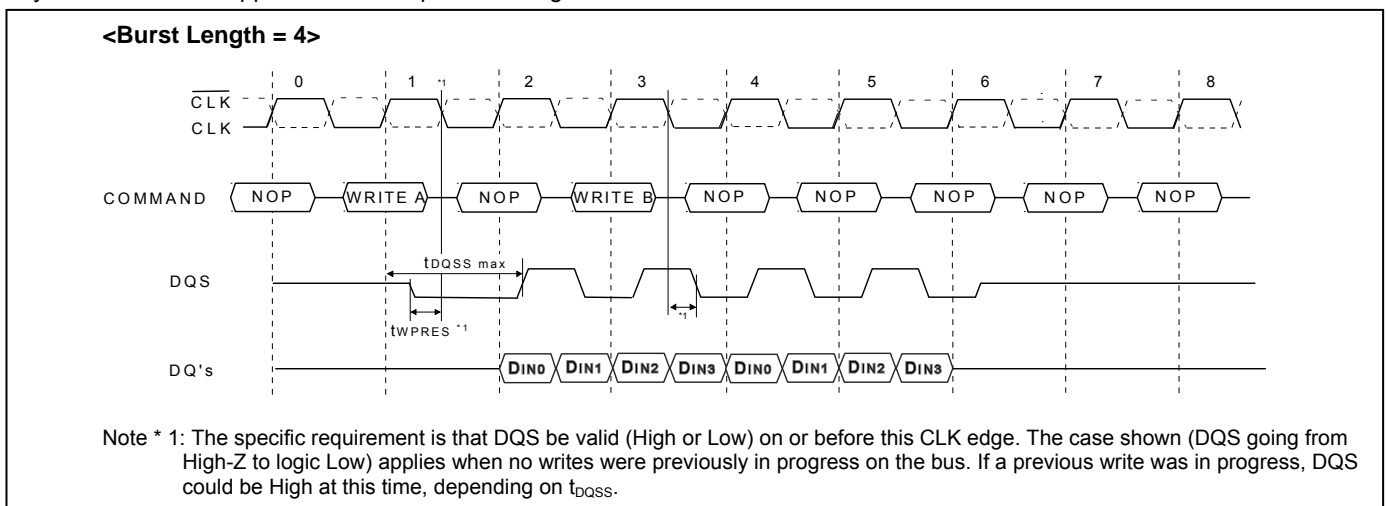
<Burst Length = 4>

0 1 *1 2 3 4 5 6 7 8

$\overline{CLK}$

CLK

COMMAND NOP WRITE A NOP WRITE B NOP NOP NOP NOP NOP

$t_{DQSS\ max}$

DQS

$t_{WPRES}$ *1

*1

DQ's DIN0 DIN1 DIN2 DIN3 DIN0 DIN1 DIN2 DIN3

Note * 1: The specific requirement is that DQS be valid (High or Low) on or before this CLK edge. The case shown (DQS going from High-Z to logic Low) applies when no writes were previously in progress on the bus. If a previous write was in progress, DQS could be High at this time, depending on $t_{DQSS}$.